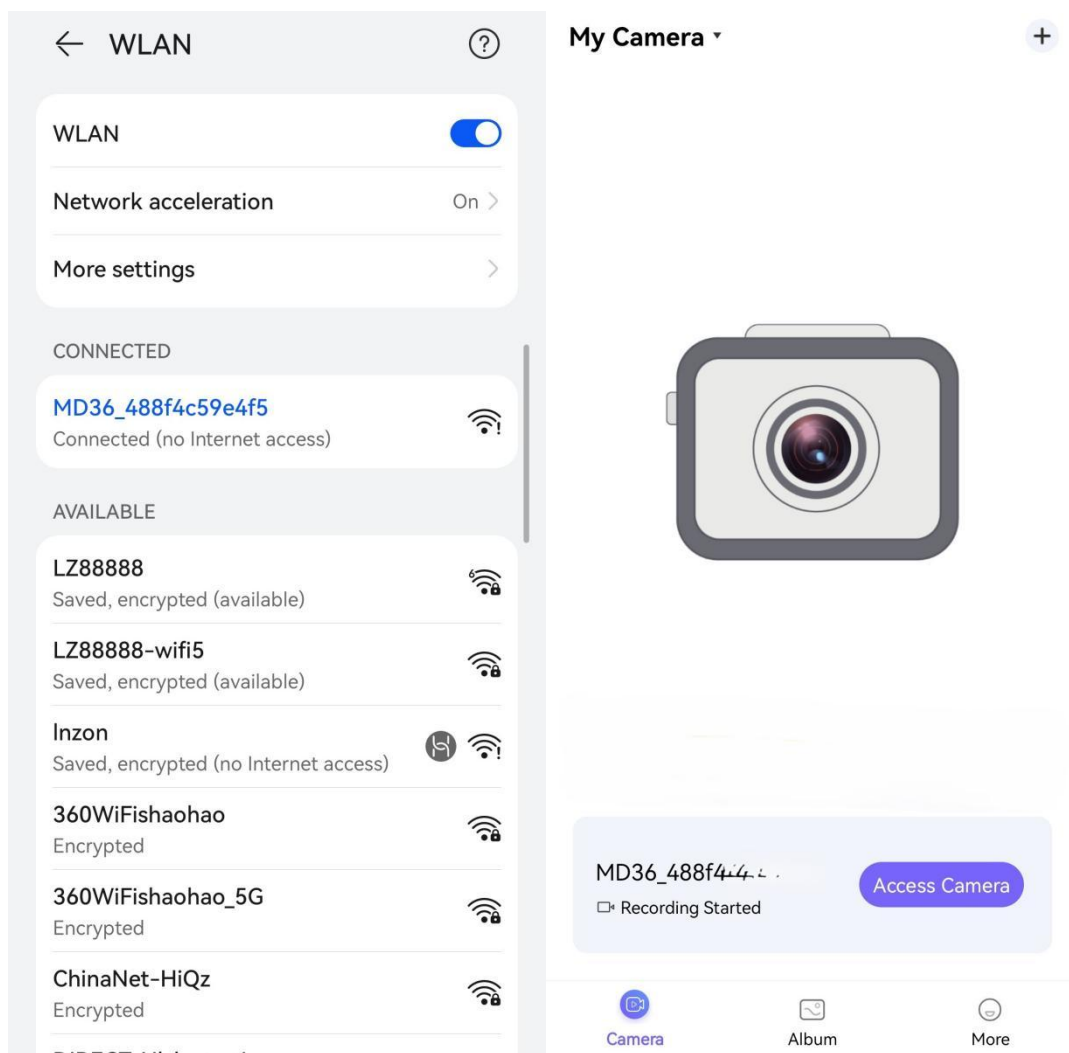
← WLAN

WLAN

Network acceleration On >

More settings >

CONNECTED

MD36_488f4c59e4f5
Connected (no Internet access)

AVAILABLE

LZ88888
Saved, encrypted (available)

LZ88888-wifi5
Saved, encrypted (available)

Inzon
Saved, encrypted (no Internet access)

360WiFishaohao
Encrypted

360WiFishaohao_5G
Encrypted

ChinaNet-HiQz
Encrypted

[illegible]

My Camera ▾ +

MD36_488f4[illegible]
Recording Started

Access Camera

Camera Album More